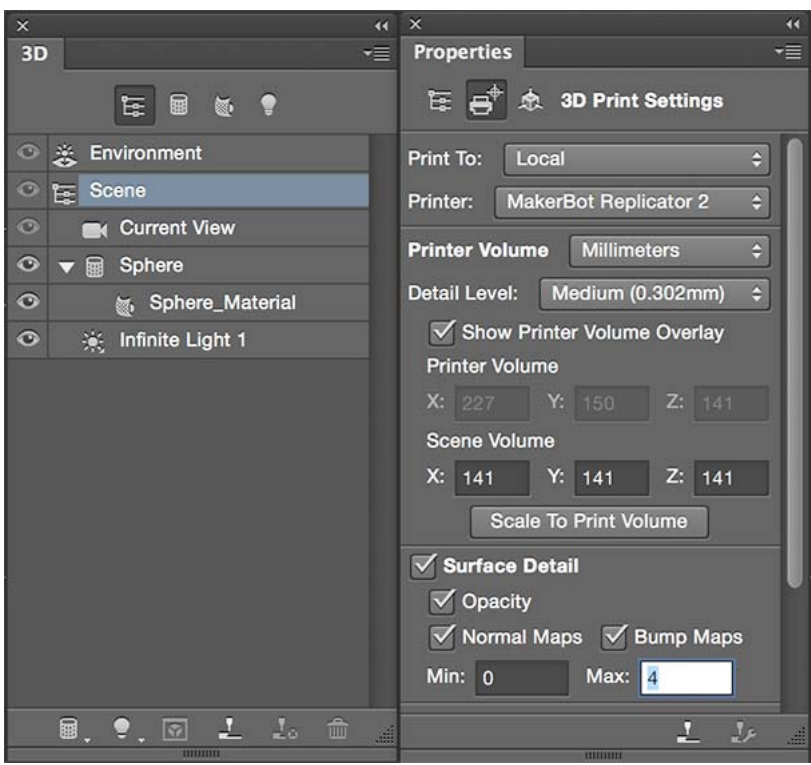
3D

Environment
Scene
Current View
Sphere
Sphere_Material
Infinite Light 1

Properties

3D Print Settings

Print To: Local
Printer: MakerBot Replicator 2
Printer Volume Millimeters
Detail Level: Medium (0.302mm)
Show Printer Volume Overlay
Printer Volume
X: 227 Y: 150 Z: 141
Scene Volume
X: 141 Y: 141 Z: 141
Scale To Print Volume
Surface Detail
Opacity
Normal Maps Bump Maps
Min: 0 Max: 4